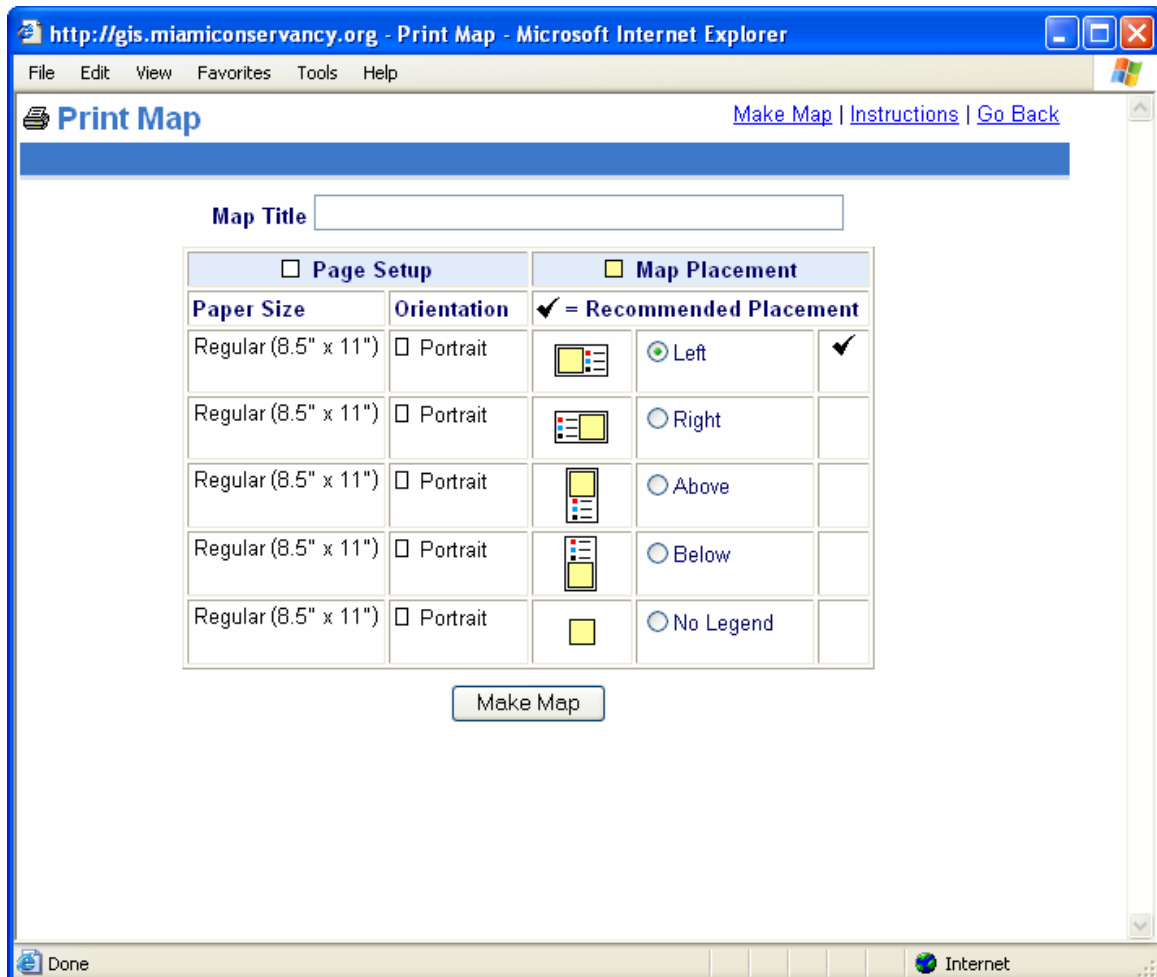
http://gis.miamiconservancy.org - Print Map - Microsoft Internet Explorer

File Edit View Favorites Tools Help

Print Map

Make Map | Instructions | Go Back

Map Title

| Page Setup | | Map Placement | | |
|---|---|---|---|---|
| Paper Size | Orientation | ✔ = Recommended Placement | | |
| Regular (8.5" x 11") | Portrait | | Left | ✔ |
| Regular (8.5" x 11") | Portrait | | Right | |
| Regular (8.5" x 11") | Portrait | | Above | |
| Regular (8.5" x 11") | Portrait | | Below | |
| Regular (8.5" x 11") | Portrait | | No Legend | |

Make Map

Done

Internet